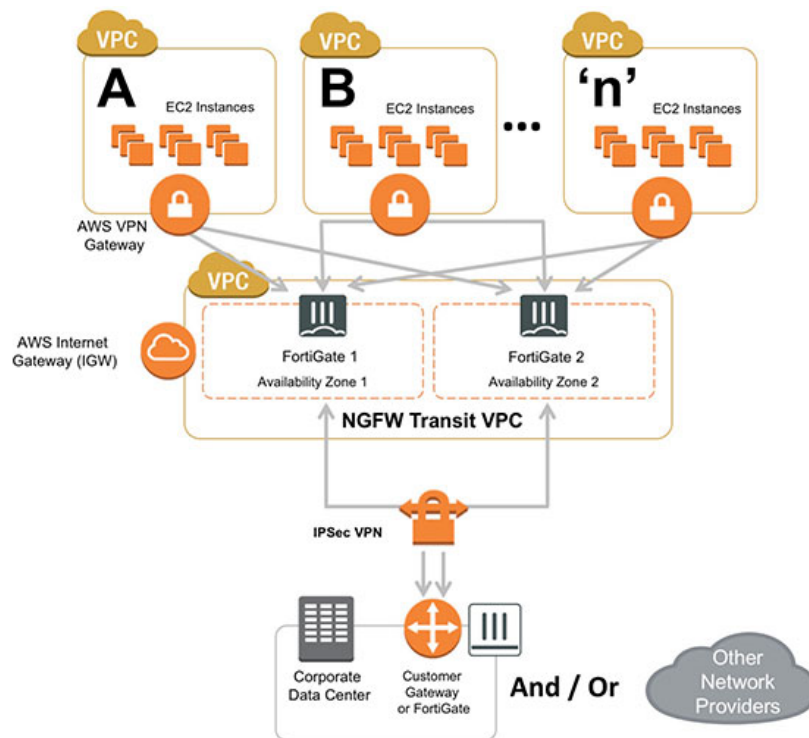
VPC
A
EC2 Instances

VPC
B
EC2 Instances

...

VPC
'n'
EC2 Instances

AWS VPN Gateway

VPC

AWS Internet Gateway (IGW)

FortiGate 1
Availability Zone 1

FortiGate 2
Availability Zone 2

NGFW Transit VPC

IPSec VPN

Corporate Data Center

Customer Gateway or FortiGate

And / Or

Other Network Providers